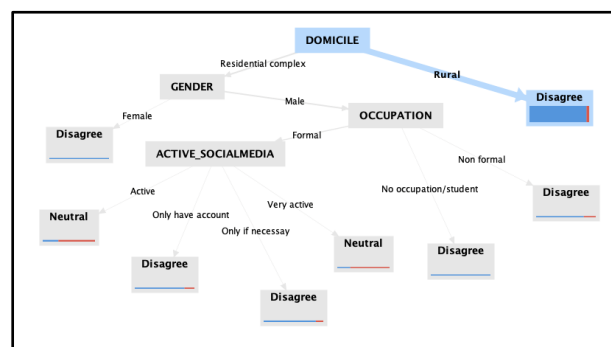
DOMICILE

Residential complex

Rural

GENDER

Disagree

Female

Male

OCCUPATION

Disagree

Formal

ACTIVE_SOCIALMEDIA

Non formal

Active

No occupation/student

Disagree

Only have account

Very active

Neutral

Only if necessary

Neutral

Disagree

Disagree

Disagree